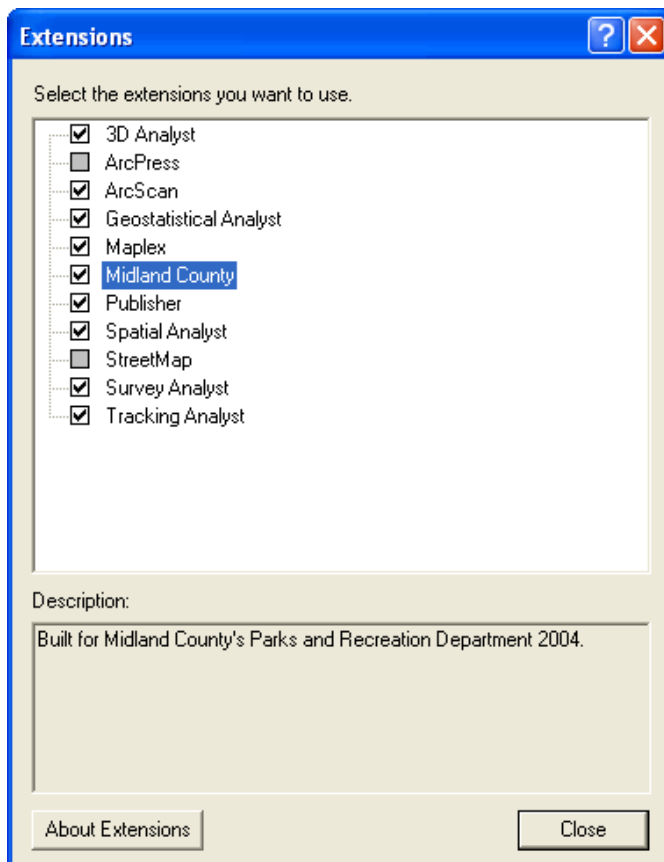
Extensions

Select the extensions you want to use.

3D Analyst
ArcPress
ArcScan
Geostatistical Analyst
Maplex
Midland County
Publisher
Spatial Analyst
StreetMap
Survey Analyst
Tracking Analyst

Description:

Built for Midland County's Parks and Recreation Department 2004.

About Extensions

Close